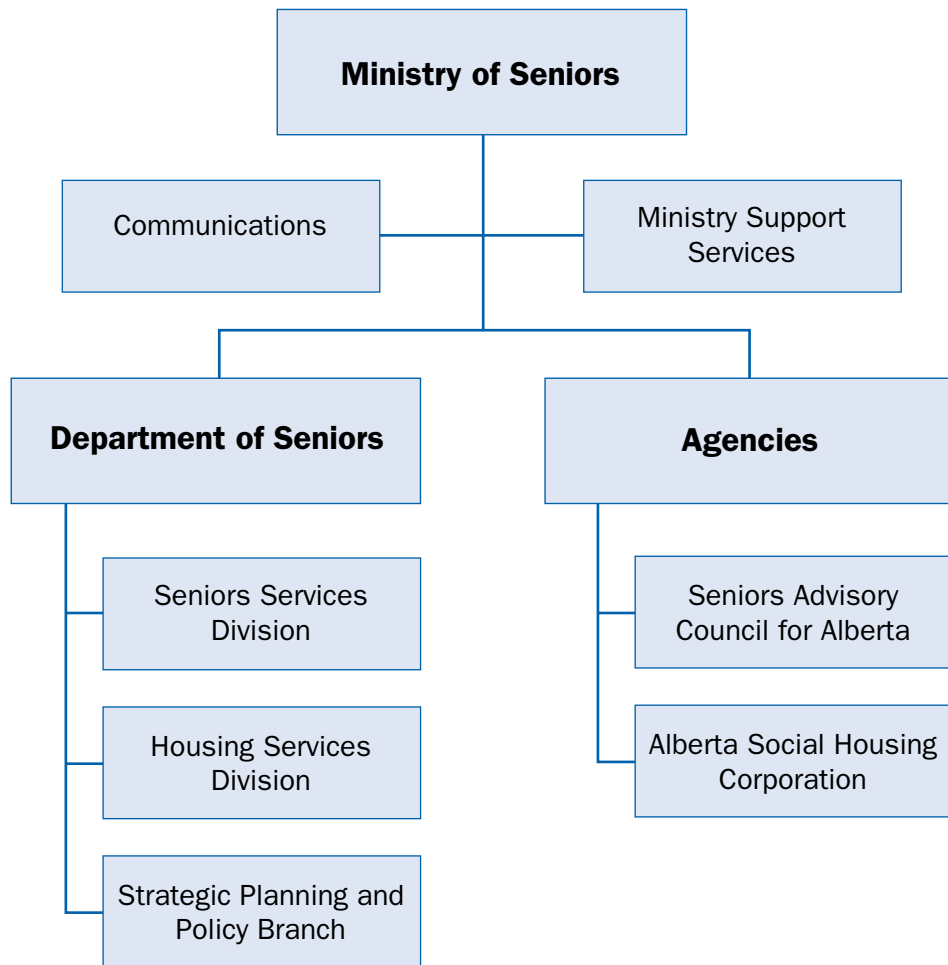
Ministry of Seniors

Communications

Ministry Support Services

Department of Seniors

Seniors Services Division

Housing Services Division

Strategic Planning and Policy Branch

Agencies

Seniors Advisory Council for Alberta

Alberta Social Housing Corporation